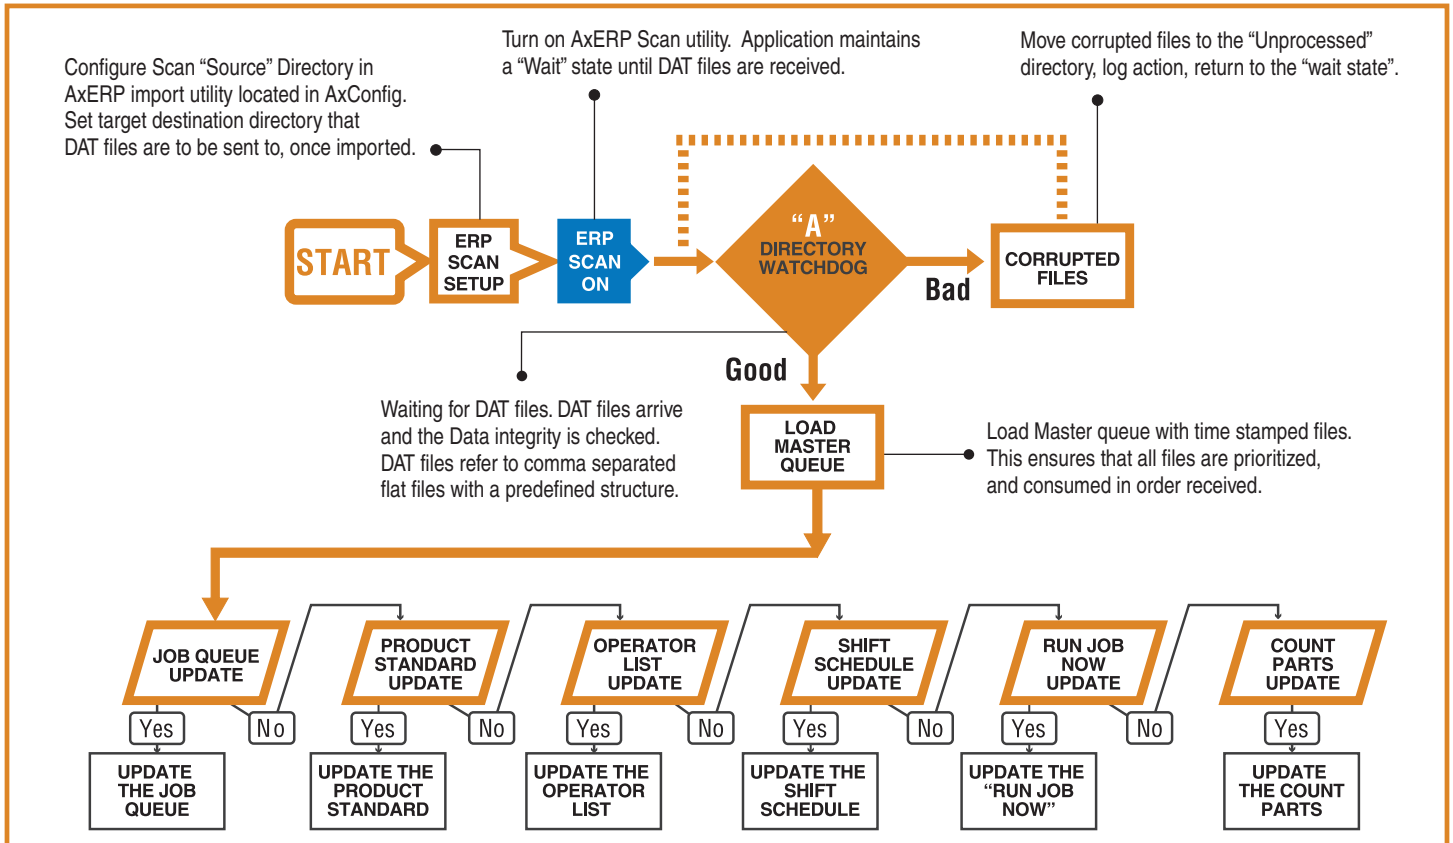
Configure Scan “Source” Directory in AxERP import utility located in AxConfig. Set target destination directory that DAT files are to be sent to, once imported.

Turn on AxERP Scan utility. Application maintains a “Wait” state until DAT files are received.

Move corrupted files to the “Unprocessed” directory, log action, return to the “wait state”.

START

ERP SCAN SETUP

ERP SCAN ON

“A” DIRECTORY WATCHDOG

Bad

CORRUPTED FILES

Good

Waiting for DAT files. DAT files arrive and the Data integrity is checked. DAT files refer to comma separated flat files with a predefined structure.

LOAD MASTER QUEUE

Load Master queue with time stamped files. This ensures that all files are prioritized, and consumed in order received.

JOB QUEUE UPDATE

Yes

No

UPDATE THE JOB QUEUE

PRODUCT STANDARD UPDATE

Yes

No

UPDATE THE PRODUCT STANDARD

OPERATOR LIST UPDATE

Yes

No

UPDATE THE OPERATOR LIST

SHIFT SCHEDULE UPDATE

Yes

No

UPDATE THE SHIFT SCHEDULE

RUN JOB NOW UPDATE

Yes

No

UPDATE THE “RUN JOB NOW”

COUNT PARTS UPDATE

Yes

UPDATE THE COUNT PARTS